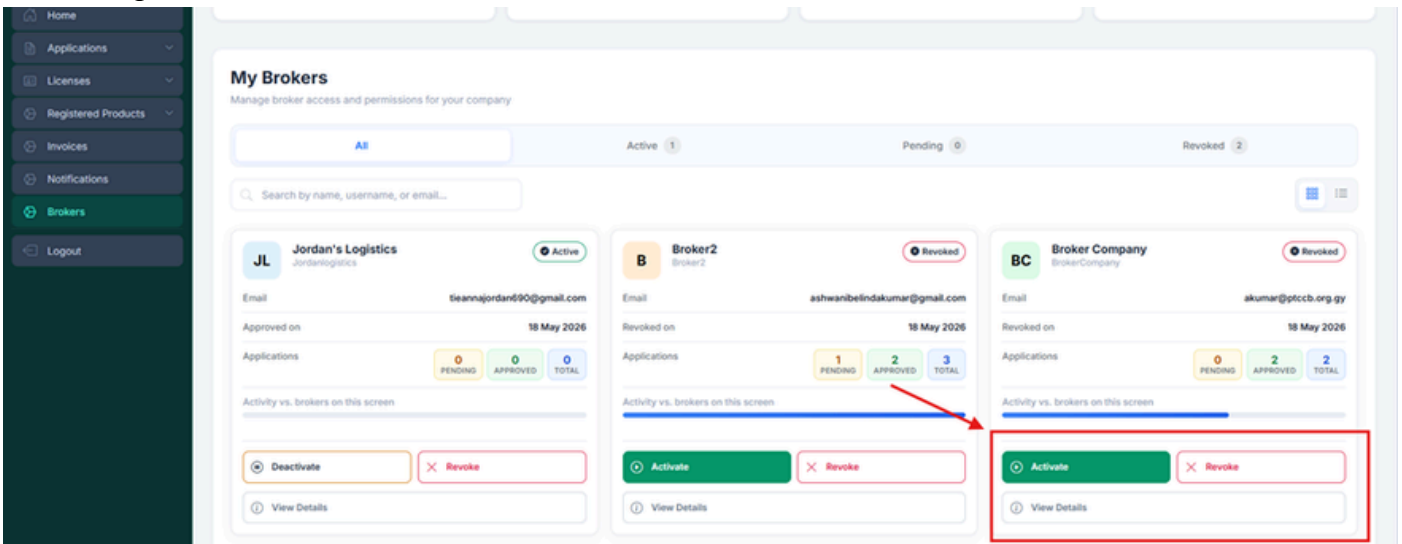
Home
Applications
Licenses
Registered Products
Invoices
Notifications
Brokers
Logout

My Brokers
Manage broker access and permissions for your company

All
Active 1
Pending 0
Revoked 2

Search by name, username, or email...

JL
Jordan's Logistics
Jordanlogistics
Active
Email tieannajordan690@gmail.com
Approved on 18 May 2026
Applications
0 PENDING
0 APPROVED
0 TOTAL
Activity vs. brokers on this screen
Deactivate
Revoke
View Details

B
Broker2
Broker2
Revoked
Email ashwanibelindakumar@gmail.com
Revoked on 18 May 2026
Applications
1 PENDING
2 APPROVED
3 TOTAL
Activity vs. brokers on this screen
Activate
Revoke
View Details

BC
Broker Company
BrokerCompany
Revoked
Email akumar@ptccb.org.gy
Revoked on 18 May 2026
Applications
0 PENDING
2 APPROVED
2 TOTAL
Activity vs. brokers on this screen
Activate
Revoke
View Details